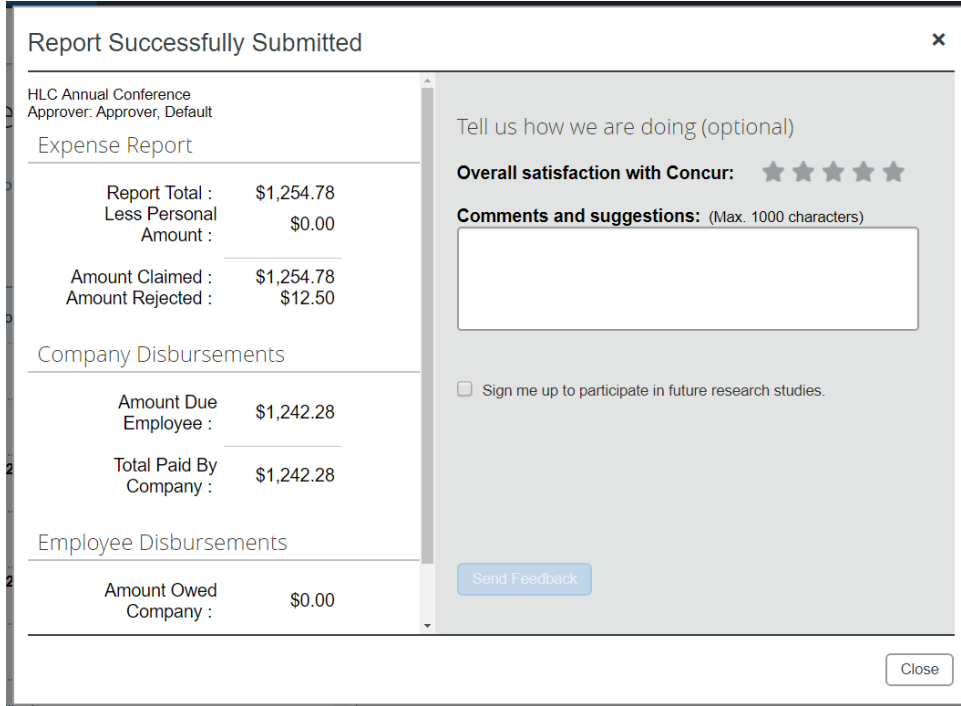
Report Successfully Submitted

×

HLC Annual Conference
Approver: Approver, Default

Expense Report

| | |
|---|---|
| Report Total : | $1,254.78 |
| Less Personal Amount : | $0.00 |
| Amount Claimed : | $1,254.78 |
| Amount Rejected : | $12.50 |

Company Disbursements

| | |
|---|---|
| Amount Due Employee : | $1,242.28 |
| Total Paid By Company : | $1,242.28 |

Employee Disbursements

| | |
|---|---|
| Amount Owed Company : | $0.00 |

Tell us how we are doing (optional)

Overall satisfaction with Concur:

Comments and suggestions: (Max. 1000 characters)

Sign me up to participate in future research studies.

Send Feedback

Close